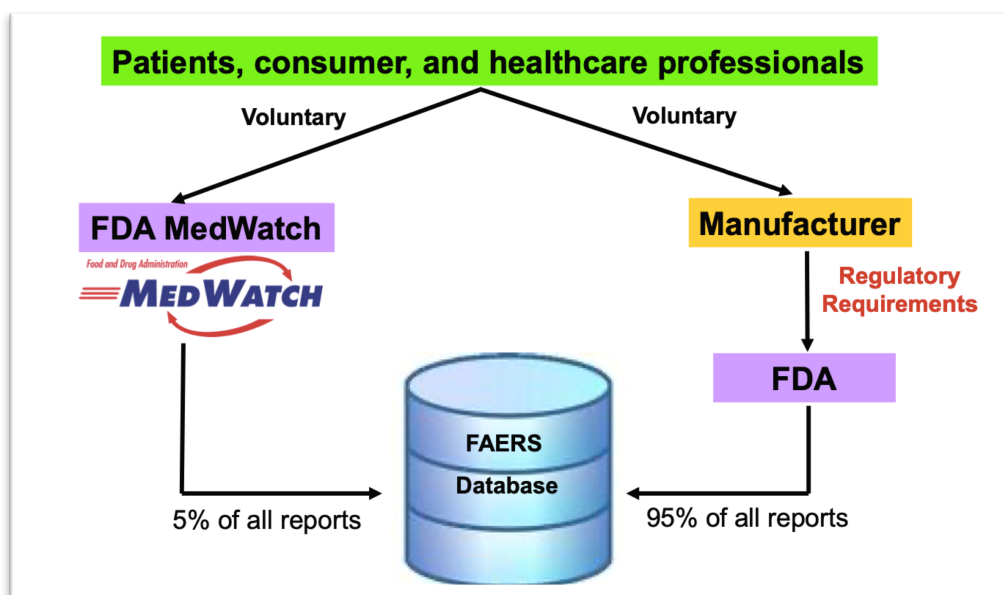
Patients, consumer, and healthcare professionals

Voluntary

Voluntary

FDA MedWatch

Food and Drug Administration

MEDWATCH

Manufacturer

Regulatory Requirements

FDA

FAERS Database

5% of all reports

95% of all reports